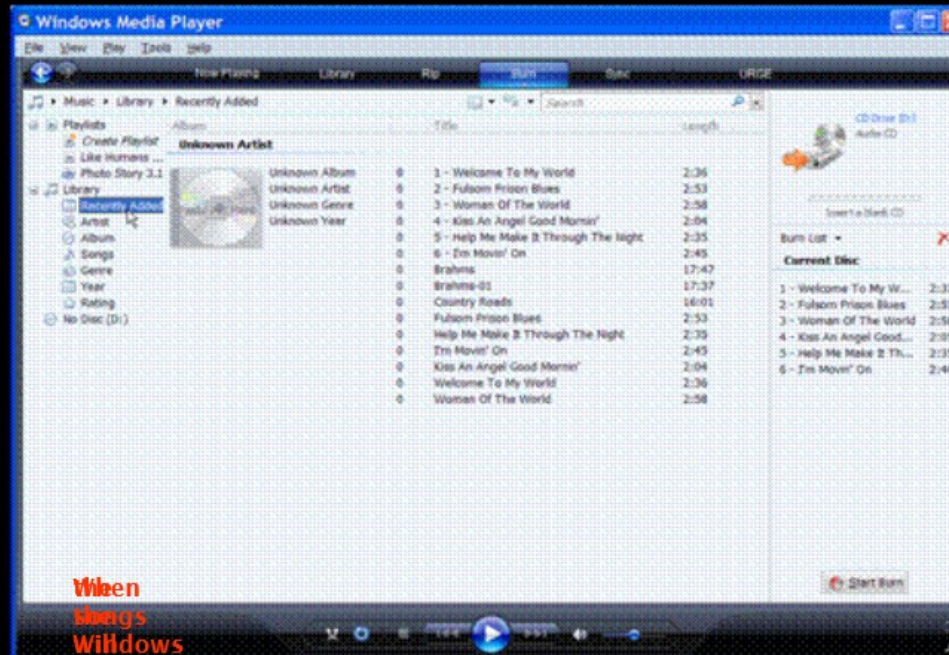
Windows Media Player

File View Play Tools Help

Now Playing Library Rip Burn Sync URGE

Music ▸ Library ▸ Recently Added

Search

Playlists
Create Playlist
Like Humans ...
Photo Story 3.1
Library
Recently Added
Artist
Album
Songs
Genre
Year
Rating
No Disc (D:)

Album Title Length

Unknown Artist

Unknown Album
Unknown Artist
Unknown Genre
Unknown Year

| | | |
|---|---|---|
| 0 | 1 - Welcome To My World | 2:36 |
| 0 | 2 - Fulsom Prison Blues | 2:53 |
| 0 | 3 - Woman Of The World | 2:58 |
| 0 | 4 - Kiss An Angel Good Mornin' | 2:04 |
| 0 | 5 - Help Me Make It Through The Night | 2:35 |
| 0 | 6 - I'm Movin' On | 2:45 |
| 0 | Brahms | 17:47 |
| 0 | Brahms-01 | 17:37 |
| 0 | Country Roads | 16:01 |
| 0 | Fulsom Prison Blues | 2:53 |
| 0 | Help Me Make It Through The Night | 2:35 |
| 0 | I'm Movin' On | 2:45 |
| 0 | Kiss An Angel Good Mornin' | 2:04 |
| 0 | Welcome To My World | 2:36 |
| 0 | Woman Of The World | 2:58 |

CD Drive (D:)
Audio CD

Insert a blank CD

Burn List

Current Disc

1 - Welcome To My W... 2:3
2 - Fulsom Prison Blues 2:5
3 - Woman Of The World 2:5
4 - Kiss An Angel Good... 2:0
5 - Help Me Make It Th... 2:3
6 - I'm Movin' On 2:4

Start Burn

When
songs
Windows